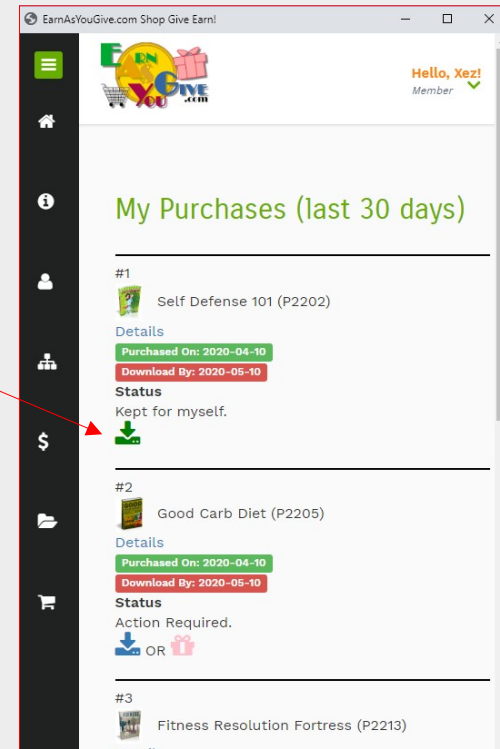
EarnAsYouGive.com Shop Give Earn!

Earn As You Give .com

Hello, Xez!
Member

My Purchases (last 30 days)

#1
Self Defense 101 (P2202)
Details
Purchased On: 2020-04-10
Download By: 2020-05-10
Status
Kept for myself.

#2
Good Carb Diet (P2205)
Details
Purchased On: 2020-04-10
Download By: 2020-05-10
Status
Action Required.
OR

#3
Fitness Resolution Fortress (P2213)